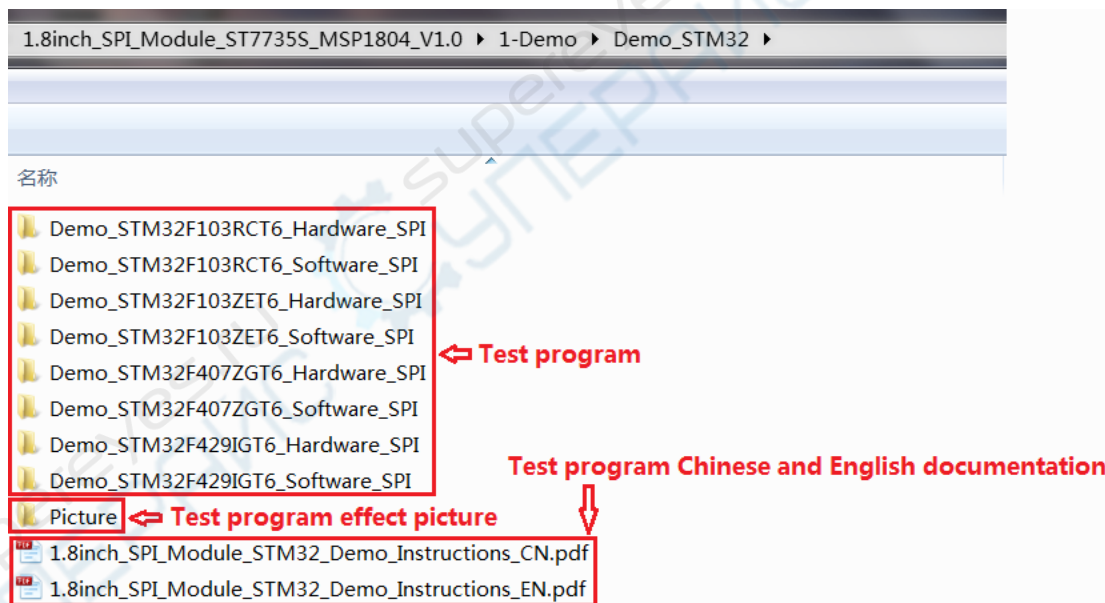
1.8inch_SPI_Module_ST7735S_MSP1804_V1.0 ▸ 1-Demo ▸ Demo_STM32 ▸

名称

Demo_STM32F103RCT6_Hardware_SPI
Demo_STM32F103RCT6_Software_SPI
Demo_STM32F103ZET6_Hardware_SPI
Demo_STM32F103ZET6_Software_SPI
Demo_STM32F407ZGT6_Hardware_SPI
Demo_STM32F407ZGT6_Software_SPI
Demo_STM32F429IGT6_Hardware_SPI
Demo_STM32F429IGT6_Software_SPI

⇦ Test program

Test program Chinese and English documentation

Picture ⇦ Test program effect picture

1.8inch_SPI_Module_STM32_Demo_Instructions_CN.pdf
1.8inch_SPI_Module_STM32_Demo_Instructions_EN.pdf